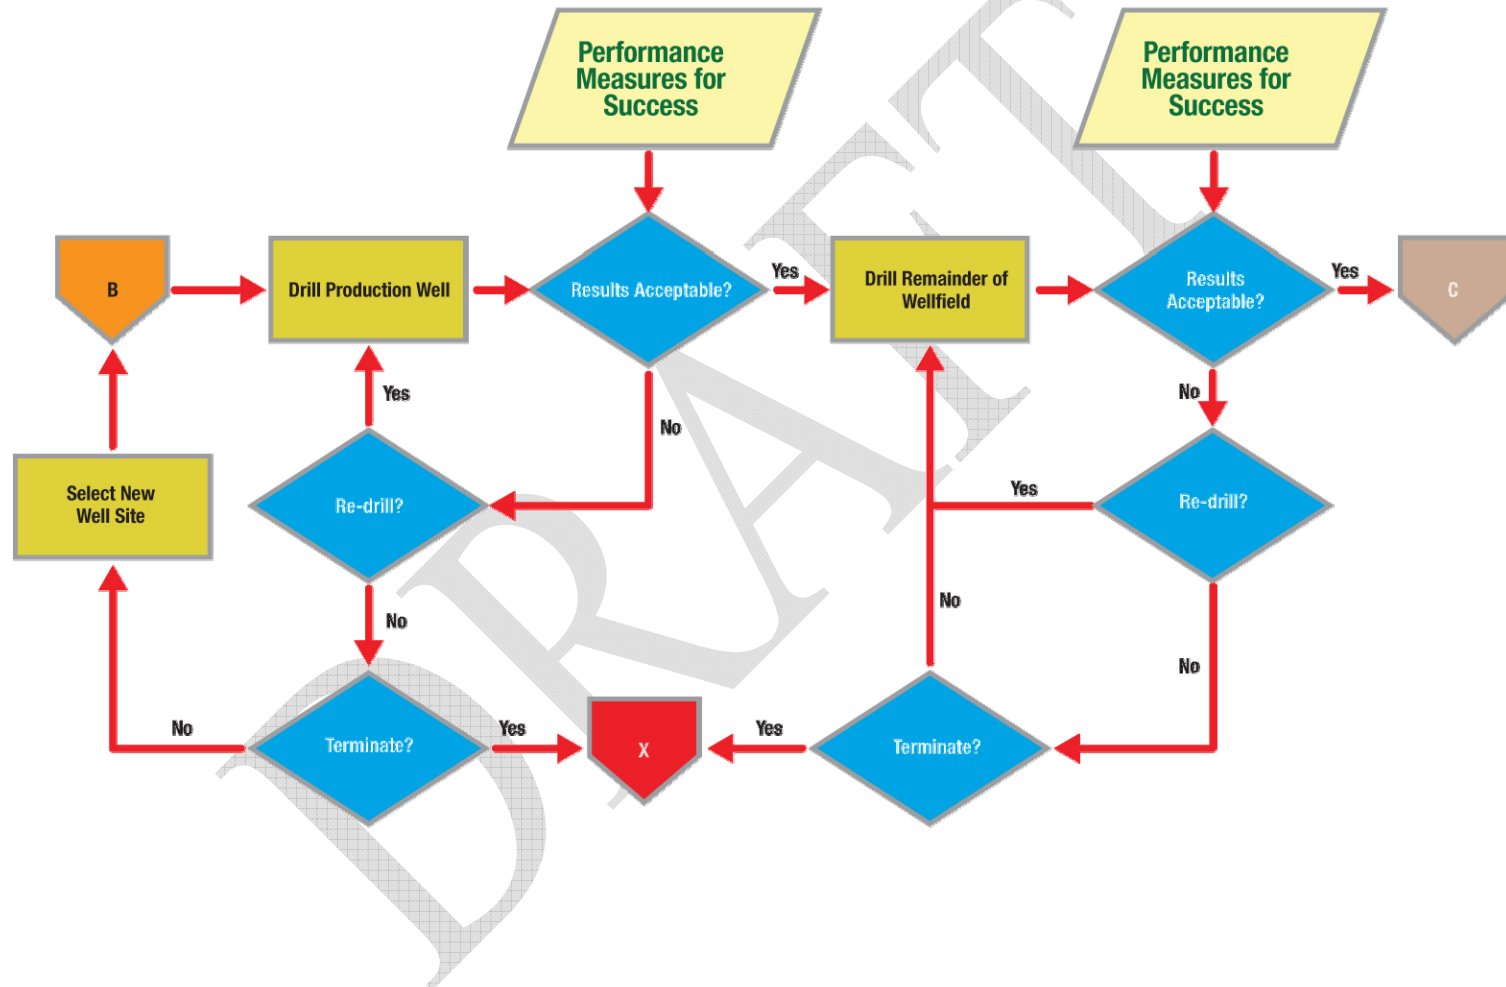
Performance Measures for Success

Performance Measures for Success

B

Drill Production Well

Results Acceptable?

Yes

Drill Remainder of Wellfield

Results Acceptable?

Yes

C

Yes

No

No

Select New Well Site

Re-drill?

Yes

Re-drill?

No

No

No

No

Terminate?

Yes

X

Yes

Terminate?

DRAFT